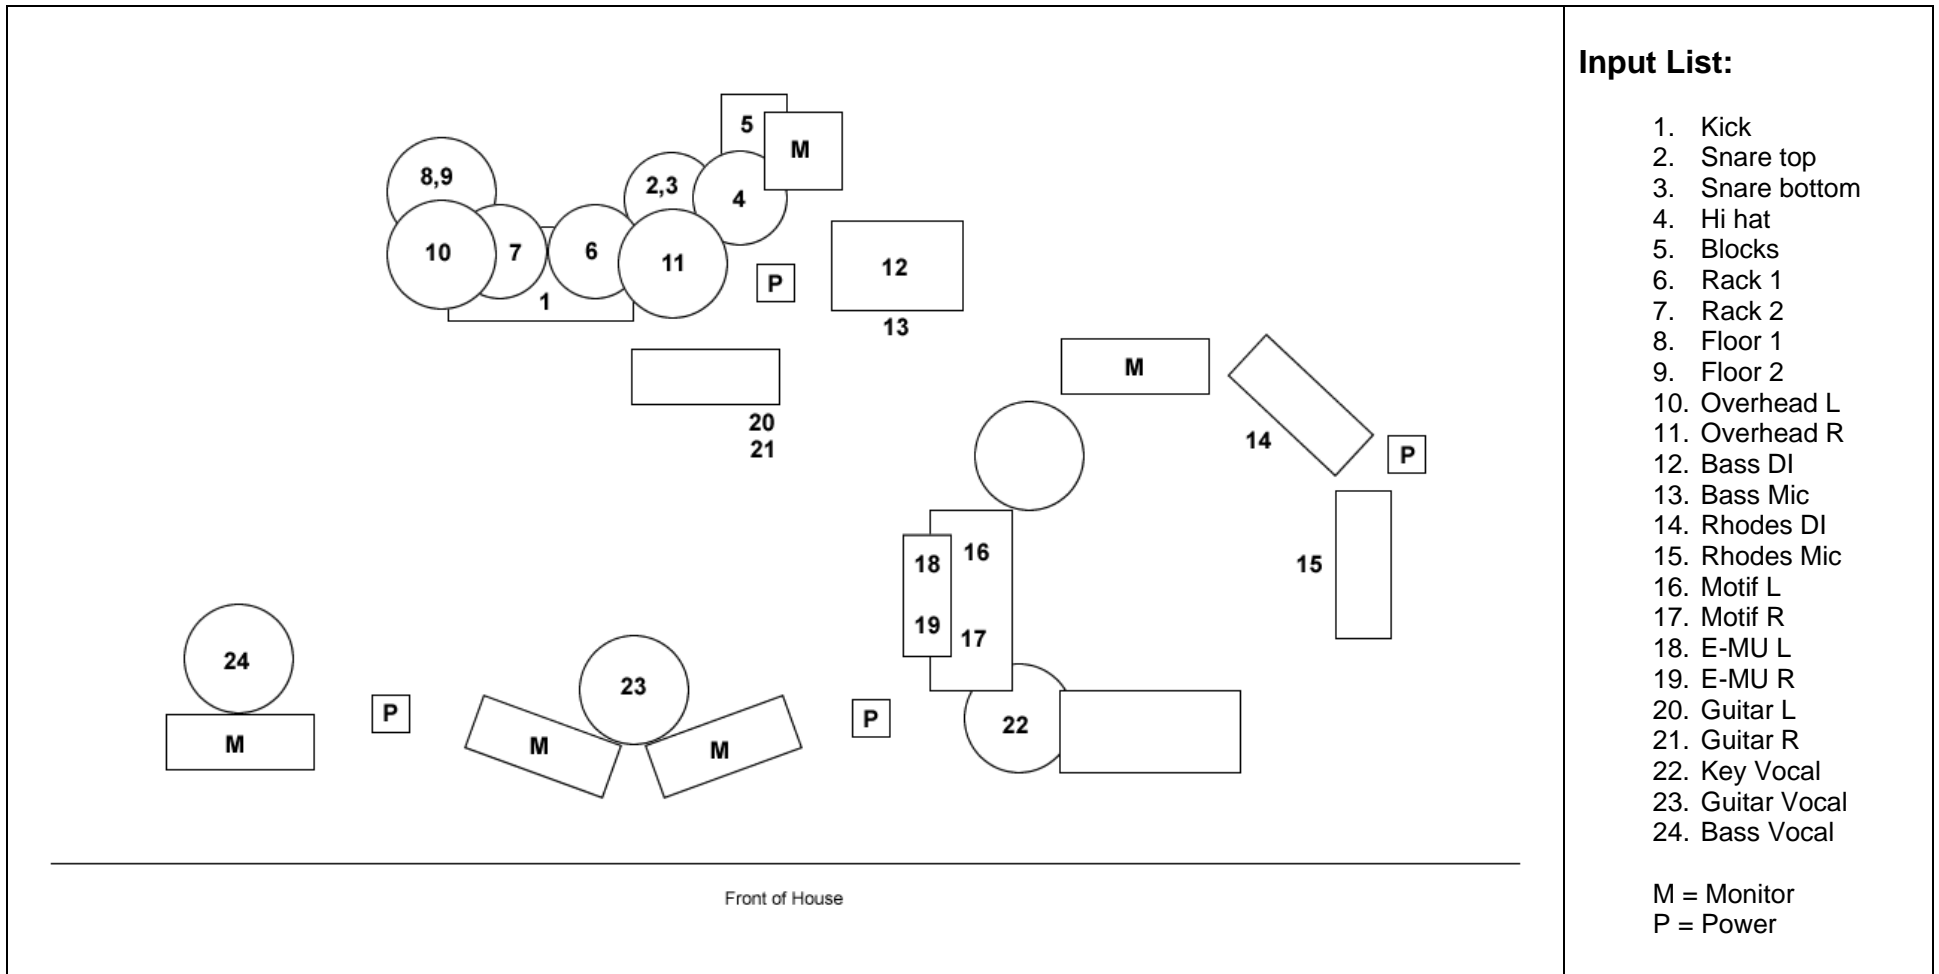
5
M
8,9
2,3
4
10
7
6
11
P
12
1
13
M
20
21
14
P
18
16
15
19
17
24
23
22
P
P
M
M
M

Front of House

Input List:

1. Kick
2. Snare top
3. Snare bottom
4. Hi hat
5. Blocks
6. Rack 1
7. Rack 2
8. Floor 1
9. Floor 2
10. Overhead L
11. Overhead R
12. Bass DI
13. Bass Mic
14. Rhodes DI
15. Rhodes Mic
16. Motif L
17. Motif R
18. E-MU L
19. E-MU R
20. Guitar L
21. Guitar R
22. Key Vocal
23. Guitar Vocal
24. Bass Vocal

M = Monitor
P = Power